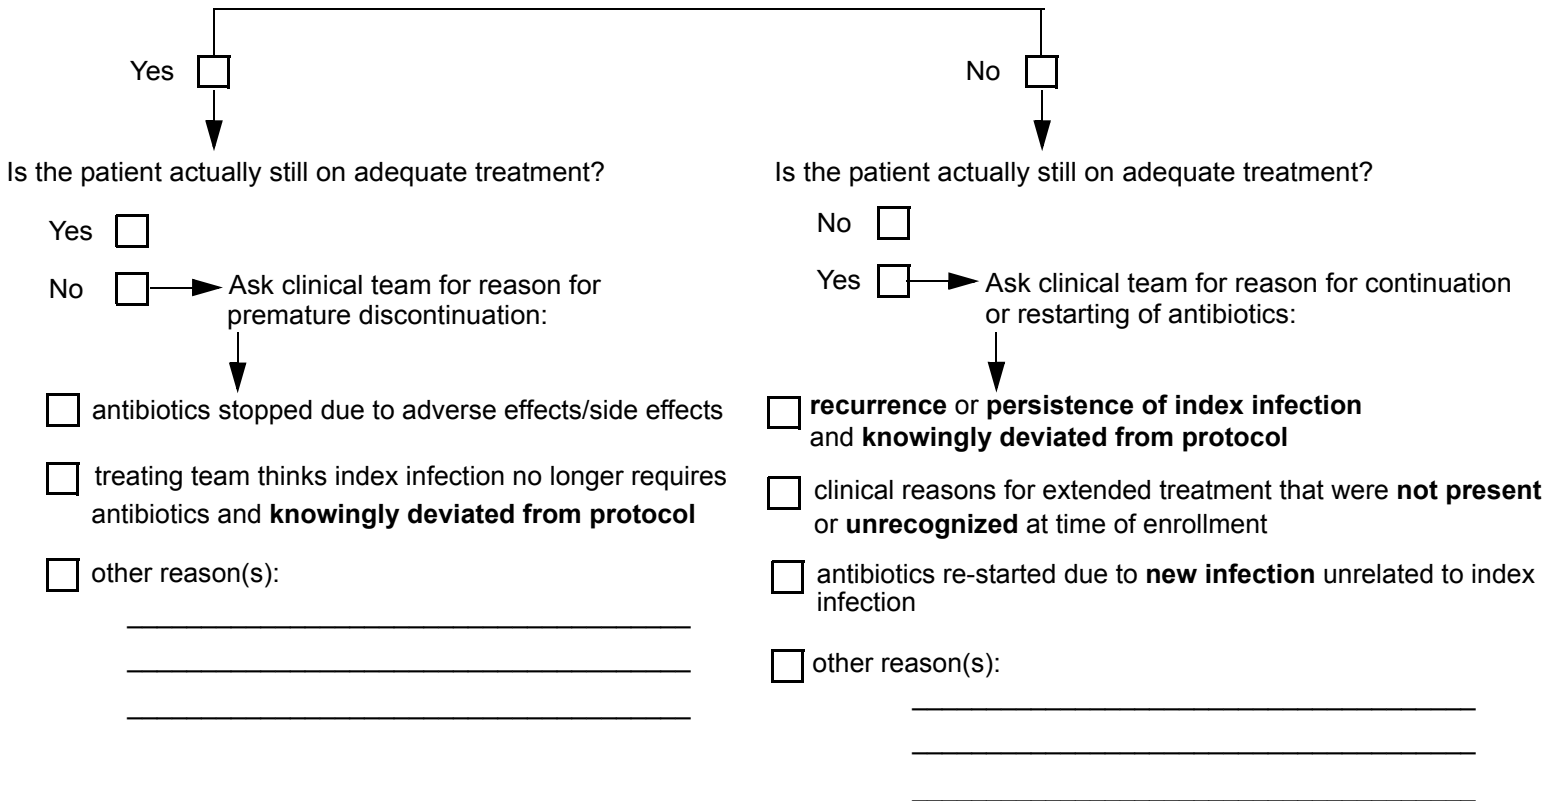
Yes ☐

Is the patient actually still on adequate treatment?

Yes ☐

No ☐ Ask clinical team for reason for premature discontinuation:

☐ antibiotics stopped due to adverse effects/side effects

☐ treating team thinks index infection no longer requires antibiotics and **knowingly deviated from protocol**

☐ other reason(s):

________________________________

________________________________

________________________________

No ☐

Is the patient actually still on adequate treatment?

No ☐

Yes ☐ Ask clinical team for reason for continuation or restarting of antibiotics:

☐ **recurrence** or **persistence of index infection** and **knowingly deviated from protocol**

☐ clinical reasons for extended treatment that were **not present** or **unrecognized** at time of enrollment

☐ antibiotics re-started due to **new infection** unrelated to index infection

☐ other reason(s):

________________________________

________________________________

________________________________